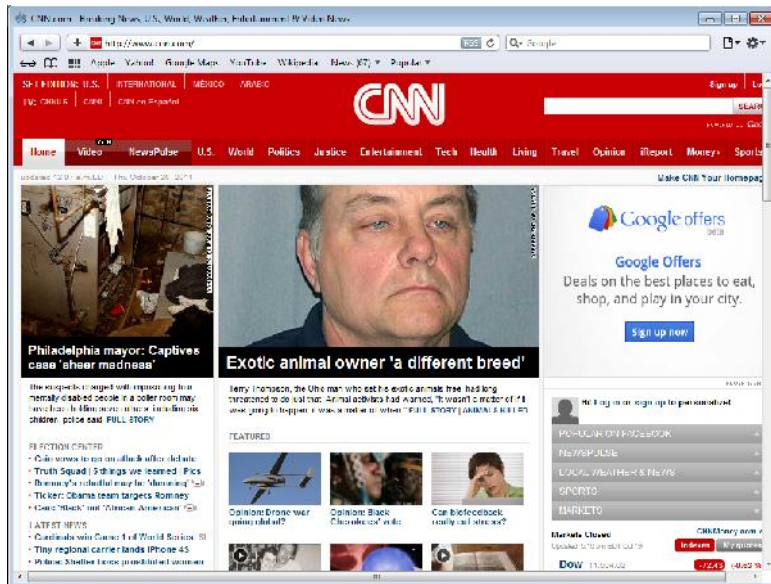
CNN.com - Breaking News, U.S., World, Weather, Entertainment & Video News

http://www.cnn.com/

Q- Google

Apple Yahoo! Google Maps YouTube Wikipedia News (67) ▾ Popular ▾

SET EDITION: U.S. INTERNATIONAL MÉXICO ARABIC

TV: CNN | CNNi | CNN en Español

CNN

Sign up | Lo

SEAR

Home Video NewsPulse U.S. World Politics Justice Entertainment Tech Health Living Travel Opinion iReport Money› Sports

updated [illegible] Thu October 20, 2011

Make CNN Your Homepage

Philadelphia mayor: Captives case 'sheer madness'

The suspects charged with imprisoning four mentally disabled people in a boiler room may have had a lifetime of crimes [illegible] children, police said. FULL STORY

ELECTION CENTER
• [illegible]
• Truth Squad | 5 things we learned | Pics
• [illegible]
• Ticker: Obama team targets Romney
• Cain: 'Black' not 'African American'

LATEST NEWS
• Cardinals win Game 1 of World Series
• Tiny regional carrier lands iPhone 4S
• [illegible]

Exotic animal owner 'a different breed'

Terry Thompson, the Ohio man who set his exotic animals free, had long threatened to do just that. Animal activists had warned, "It wasn't a matter of if it was going to happen, it was a matter of when." FULL STORY | ANIMALS KILLED

FEATURED

Opinion: Drone war going global?

Opinion: Black Cherokees' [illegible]

Can biofeedback really cut stress?

Google offers beta

Google Offers

Deals on the best places to eat, shop, and play in your city.

Sign up now

Hi! Log in or sign up to personalize!

POPULAR ON FACEBOOK

NEWSPULSE

LOCAL WEATHER & NEWS

SPORTS

MARKETS

Markets Closed

CNNMoney.com

Indexes

My quotes

Dow 11,504.62 +37.43